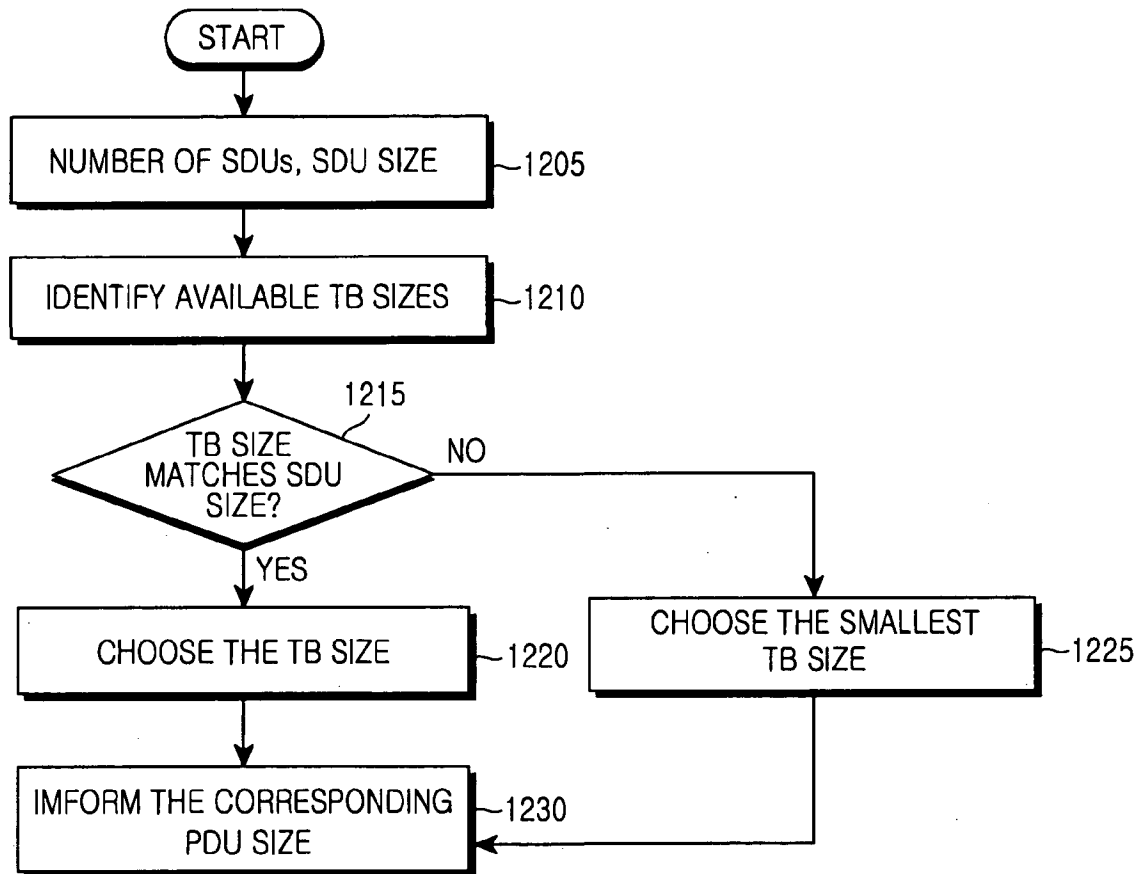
START

NUMBER OF SDUs, SDU SIZE 1205

IDENTIFY AVAILABLE TB SIZES 1210

1215

TB SIZE MATCHES SDU SIZE?

NO

YES

CHOOSE THE TB SIZE 1220

CHOOSE THE SMALLEST TB SIZE 1225

IMFORM THE CORRESPONDING PDU SIZE 1230